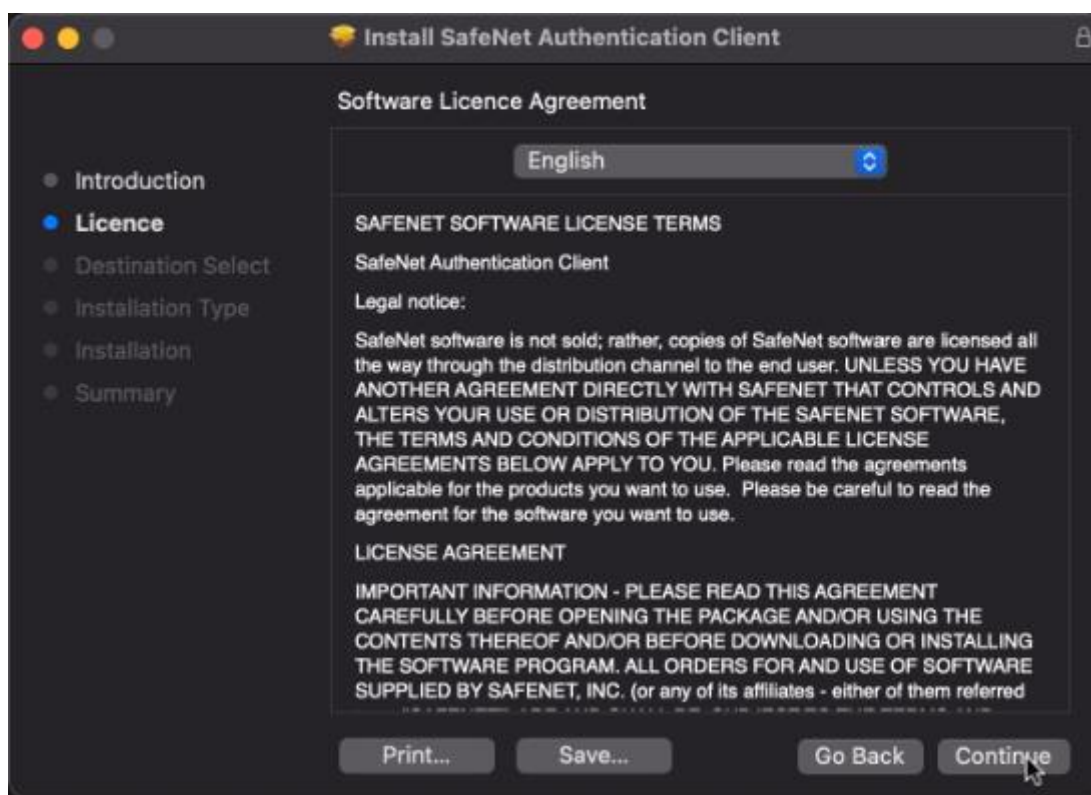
Install SafeNet Authentication Client

Software Licence Agreement

English

Introduction
Licence
Destination Select
Installation Type
Installation
Summary

SAFENET SOFTWARE LICENSE TERMS

SafeNet Authentication Client

Legal notice:

SafeNet software is not sold; rather, copies of SafeNet software are licensed all the way through the distribution channel to the end user. UNLESS YOU HAVE ANOTHER AGREEMENT DIRECTLY WITH SAFENET THAT CONTROLS AND ALTERS YOUR USE OR DISTRIBUTION OF THE SAFENET SOFTWARE, THE TERMS AND CONDITIONS OF THE APPLICABLE LICENSE AGREEMENTS BELOW APPLY TO YOU. Please read the agreements applicable for the products you want to use. Please be careful to read the agreement for the software you want to use.

LICENSE AGREEMENT

IMPORTANT INFORMATION - PLEASE READ THIS AGREEMENT CAREFULLY BEFORE OPENING THE PACKAGE AND/OR USING THE CONTENTS THEREOF AND/OR BEFORE DOWNLOADING OR INSTALLING THE SOFTWARE PROGRAM. ALL ORDERS FOR AND USE OF SOFTWARE SUPPLIED BY SAFENET, INC. (or any of its affiliates - either of them referred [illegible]

Print...
Save...
Go Back
Continue